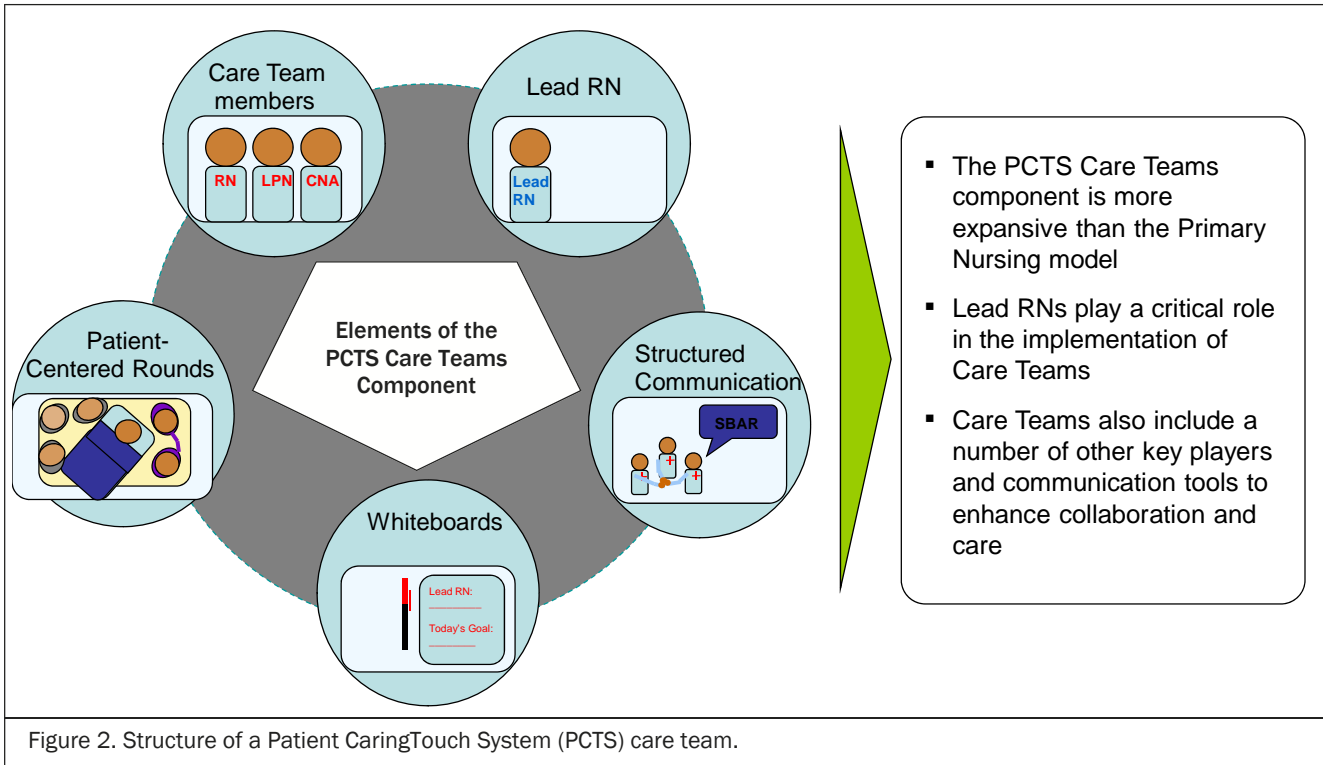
Care Team members

RN LPN CNA

Lead RN

Lead RN

Elements of the PCTS Care Teams Component

Patient-Centered Rounds

Structured Communication

SBAR

Whiteboards

Lead RN: ________

Today's Goal: ________

▪ The PCTS Care Teams component is more expansive than the Primary Nursing model

▪ Lead RNs play a critical role in the implementation of Care Teams

▪ Care Teams also include a number of other key players and communication tools to enhance collaboration and care

Figure 2. Structure of a Patient CaringTouch System (PCTS) care team.